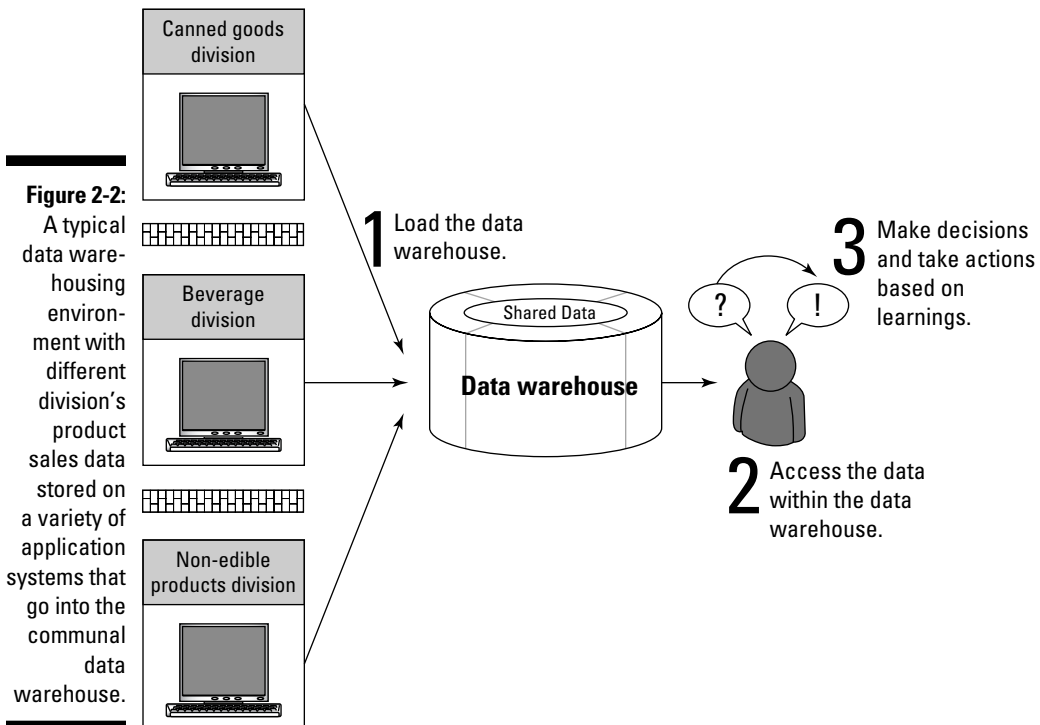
**Figure 2-2:** A typical data warehousing environment with different division's product sales data stored on a variety of application systems that go into the communal data warehouse.

Canned goods division

Beverage division

Non-edible products division

1 Load the data warehouse.

Shared Data

**Data warehouse**

2 Access the data within the data warehouse.

?

!

3 Make decisions and take actions based on learnings.